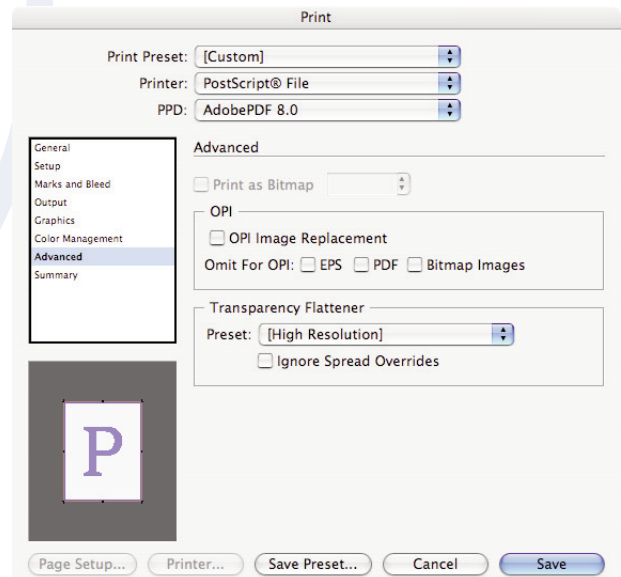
Print

Print Preset: [Custom]

Printer: PostScript® File

PPD: AdobePDF 8.0

General
Setup
Marks and Bleed
Output
Graphics
Color Management
Advanced
Summary

Advanced

Print as Bitmap

OPI

OPI Image Replacement

Omit For OPI: EPS PDF Bitmap Images

Transparency Flattener

Preset: [High Resolution]

Ignore Spread Overrides

P

Page Setup... Printer... Save Preset... Cancel Save